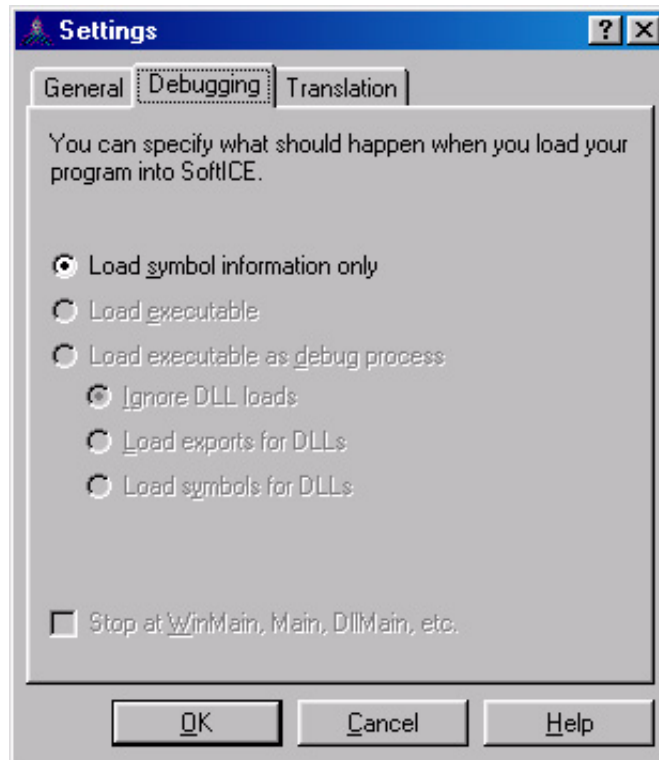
Settings ? X

General Debugging Translation

You can specify what should happen when you load your program into SoftICE.

Load symbol information only

Load executable

Load executable as debug process

Ignore DLL loads

Load exports for DLLs

Load symbols for DLLs

Stop at WinMain, Main, DllMain, etc.

OK Cancel Help